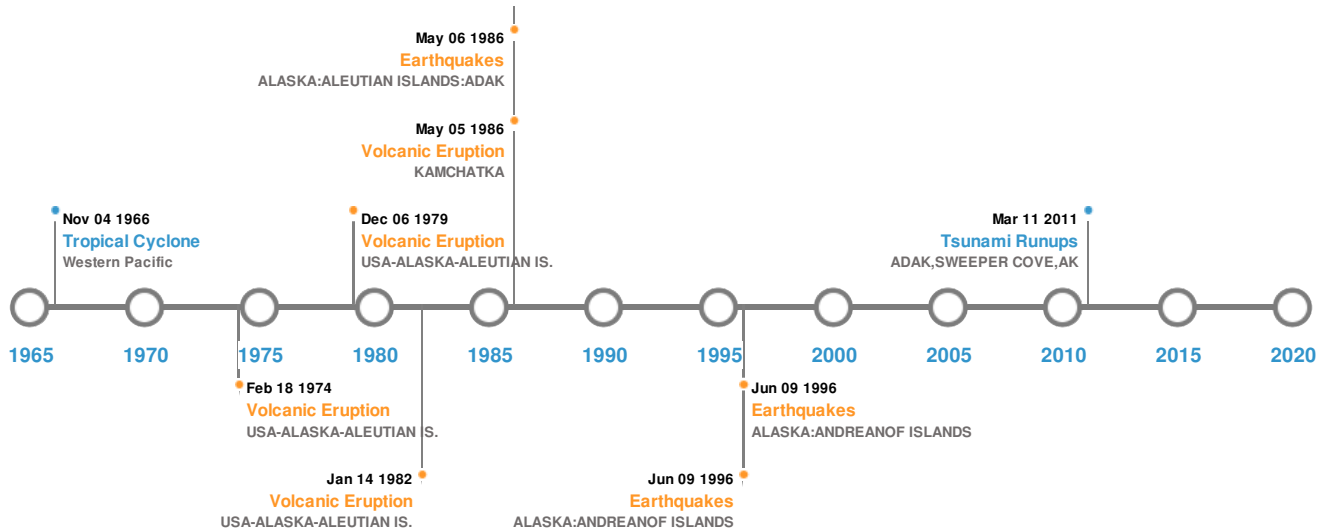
May 06 1986
Earthquakes
ALASKA:ALEUTIAN ISLANDS:ADAK

May 05 1986
Volcanic Eruption
KAMCHATKA

Nov 04 1966
Tropical Cyclone
Western Pacific

Dec 06 1979
Volcanic Eruption
USA-ALASKA-ALEUTIAN IS.

Mar 11 2011
Tsunami Runups
ADAK,SWEEPER COVE,AK

1965 1970 1975 1980 1985 1990 1995 2000 2005 2010 2015 2020

Feb 18 1974
Volcanic Eruption
USA-ALASKA-ALEUTIAN IS.

Jun 09 1996
Earthquakes
ALASKA:ANDREANOF ISLANDS

Jan 14 1982
Volcanic Eruption
USA-ALASKA-ALEUTIAN IS.

Jun 09 1996
Earthquakes
ALASKA:ANDREANOF ISLANDS